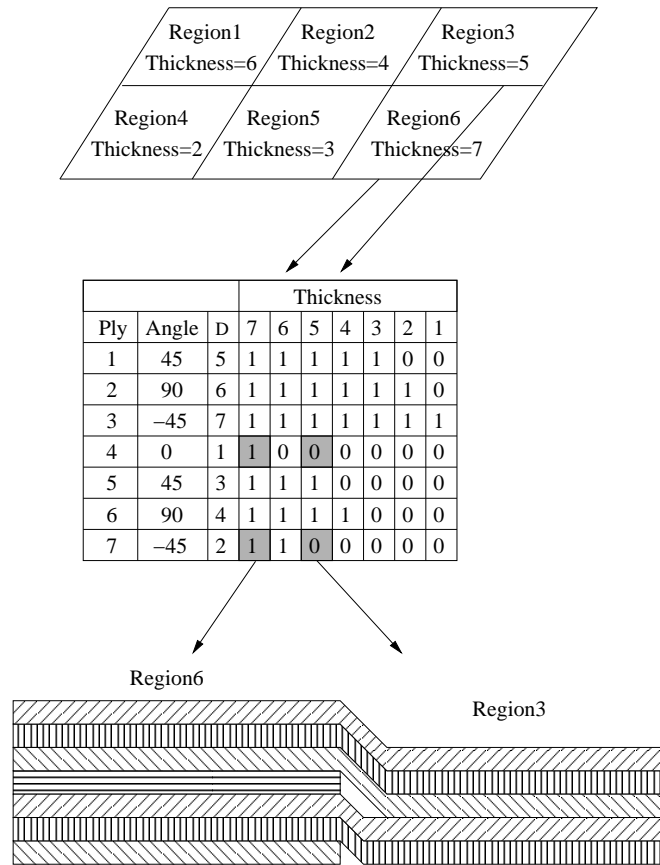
Region1
Thickness=6

Region2
Thickness=4

Region3
Thickness=5

Region4
Thickness=2

Region5
Thickness=3

Region6
Thickness=7

| | | | Thickness | | | | | | |
|---|---|---|---|---|---|---|---|---|---|
| Ply | Angle | D | 7 | 6 | 5 | 4 | 3 | 2 | 1 |
| 1 | 45 | 5 | 1 | 1 | 1 | 1 | 1 | 0 | 0 |
| 2 | 90 | 6 | 1 | 1 | 1 | 1 | 1 | 1 | 0 |
| 3 | −45 | 7 | 1 | 1 | 1 | 1 | 1 | 1 | 1 |
| 4 | 0 | 1 | 1 | 0 | 0 | 0 | 0 | 0 | 0 |
| 5 | 45 | 3 | 1 | 1 | 1 | 0 | 0 | 0 | 0 |
| 6 | 90 | 4 | 1 | 1 | 1 | 1 | 0 | 0 | 0 |
| 7 | −45 | 2 | 1 | 1 | 0 | 0 | 0 | 0 | 0 |

Region6

Region3